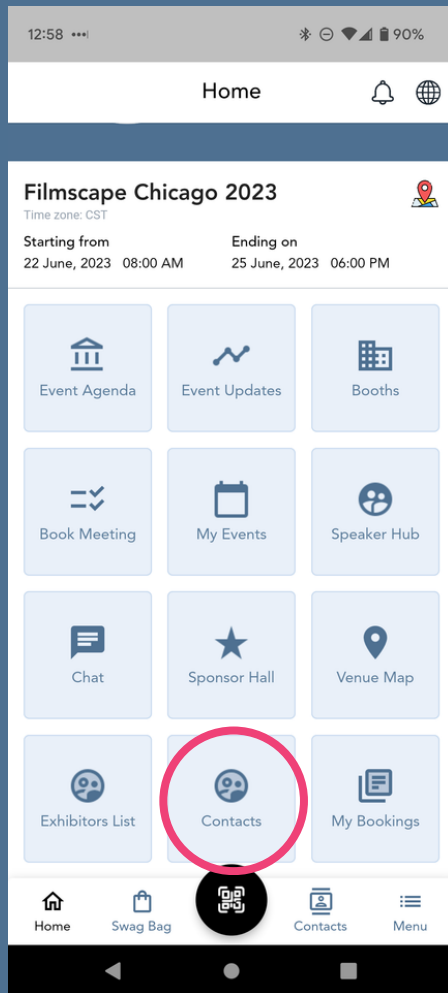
12:58 ••• 90%

Home

Filmscape Chicago 2023
Time zone: CST

Starting from
22 June, 2023 08:00 AM

Ending on
25 June, 2023 06:00 PM

Event Agenda
Event Updates
Booths
Book Meeting
My Events
Speaker Hub
Chat
Sponsor Hall
Venue Map
Exhibitors List
Contacts
My Bookings

Home
Swag Bag
Contacts
Menu